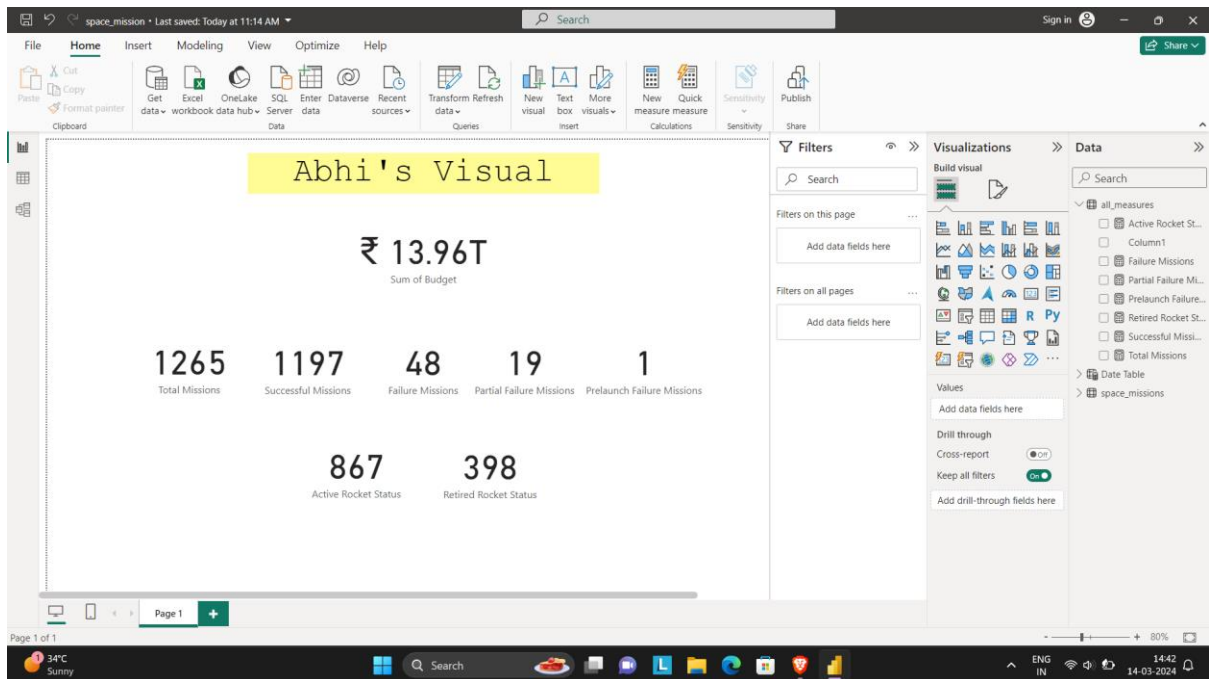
space_mission • Last saved: Today at 11:14 AM

Search

Sign in

Share

File Home Insert Modeling View Optimize Help

Paste Cut Copy Format painter Clipboard

Get data Excel workbook OneLake data hub SQL Server Enter data Dataverse Recent sources Data

Transform data Refresh Queries

New visual Text box More visuals Insert

New measure Quick measure Calculations

Sensitivity Sensitivity

Publish Share

Abhi's Visual

₹ 13.96T
Sum of Budget

1265
Total Missions

1197
Successful Missions

48
Failure Missions

19
Partial Failure Missions

1
Prelaunch Failure Missions

867
Active Rocket Status

398
Retired Rocket Status

Filters

Search

Filters on this page

Add data fields here

Filters on all pages

Add data fields here

Visualizations

Build visual

R Py

Values

Add data fields here

Drill through

Cross-report Off

Keep all filters On

Add drill-through fields here

Data

Search

all_measures
Active Rocket St...
Column1
Failure Missions
Partial Failure Mi...
Prelaunch Failure...
Retired Rocket St...
Successful Missi...
Total Missions
Date Table
space_missions

Page 1

Page 1 of 1

80%

34°C Sunny

Search

ENG IN

14:42 14-03-2024